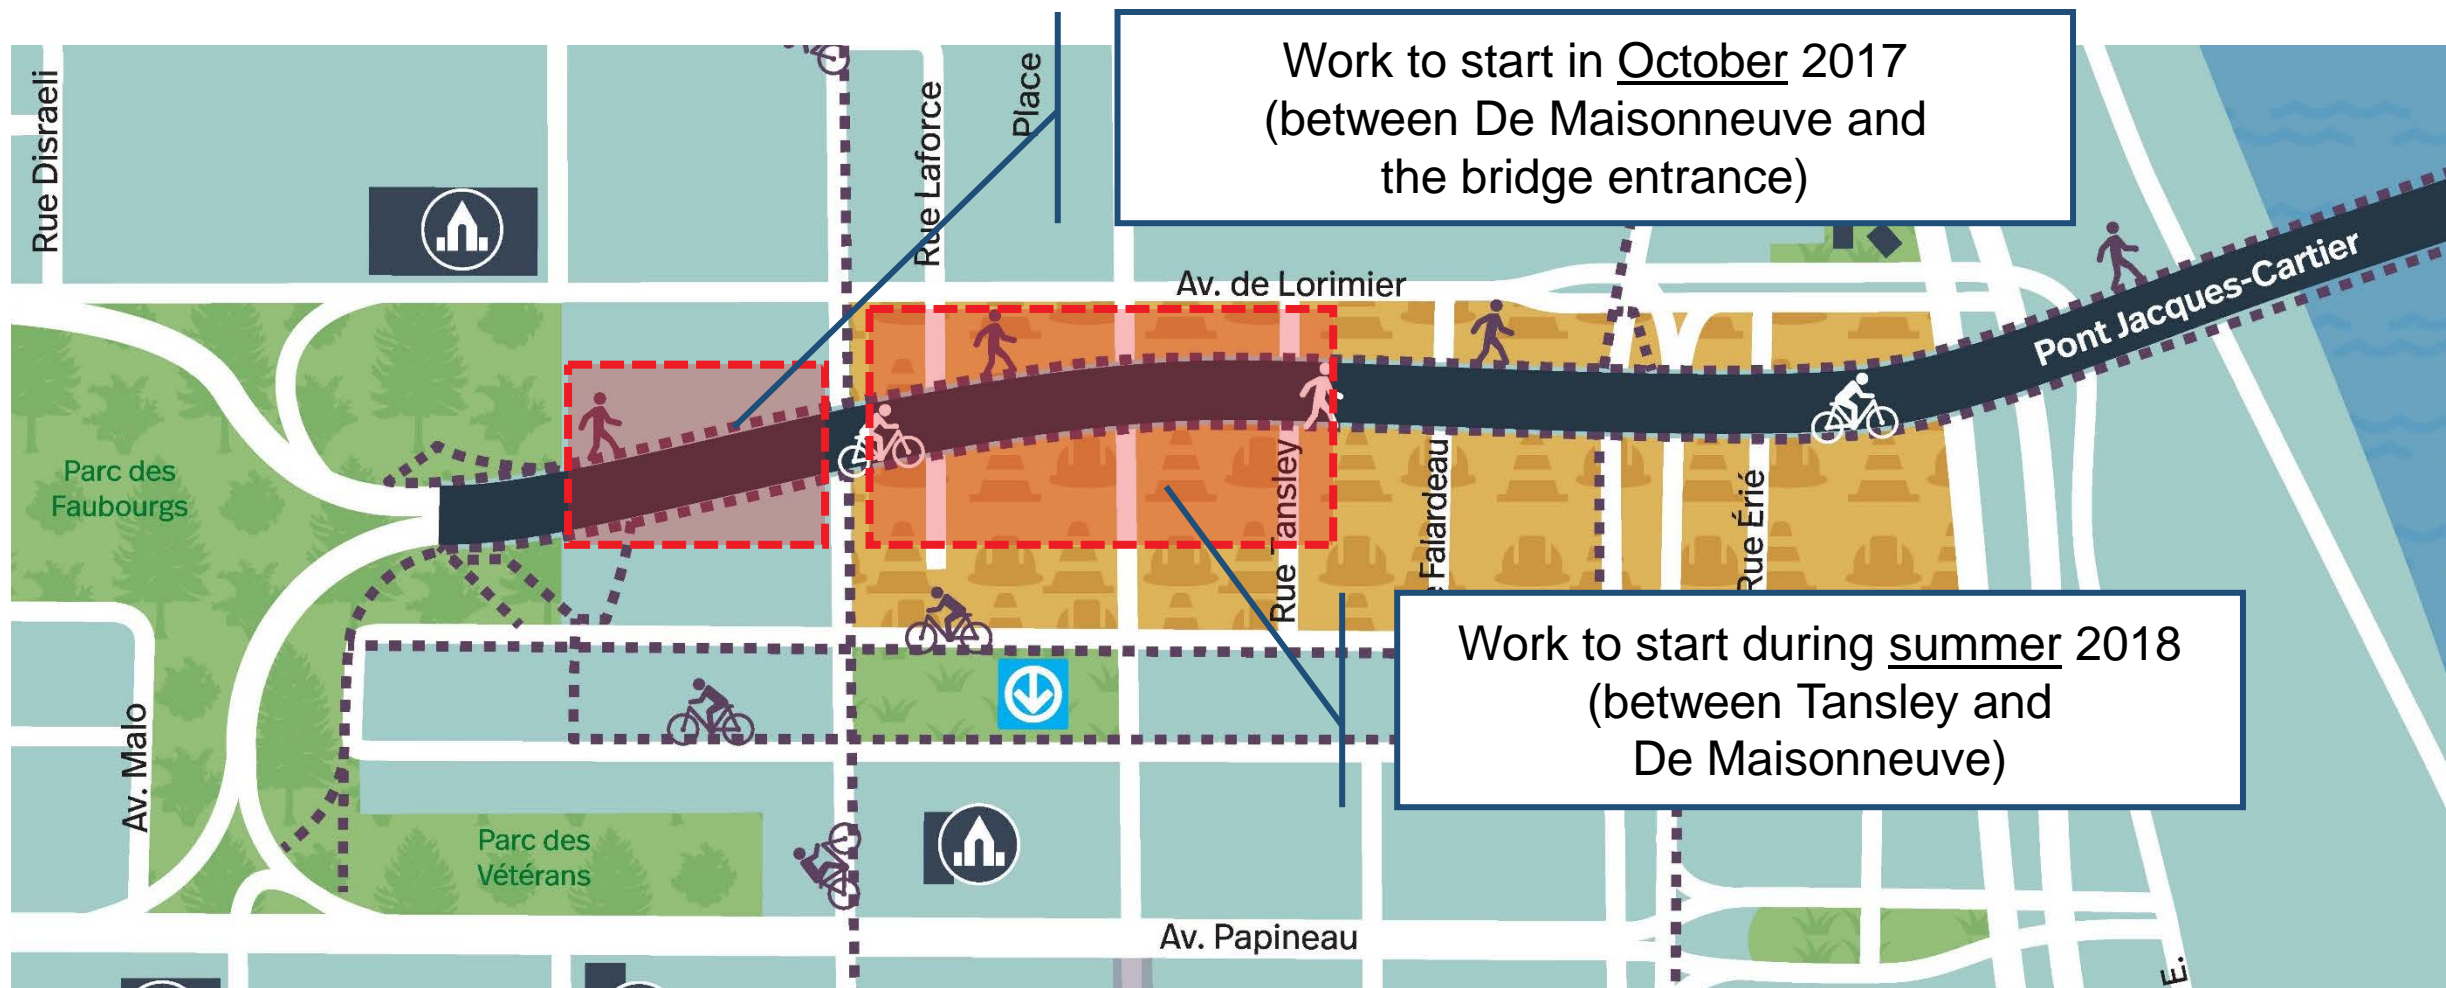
Work to start in October 2017
(between De Maisonneuve and the bridge entrance)

Work to start during summer 2018
(between Tansley and De Maisonneuve)

Rue Disraeli

Rue Laforce

Place

Av. de Lorimier

Pont Jacques-Cartier

Parc des Faubourgs

Rue Tansley

Falardeau

Rue Érié

Av. Malo

Parc des Vétérans

Av. Papineau